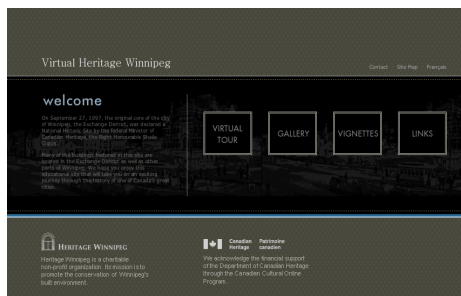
Virtual Heritage Winnipeg

Contact | Site Map | Français

welcome

On September 27, 1997, the original core of the city of Winnipeg, the Exchange District, was declared a National Historic Site by the federal Minister of Canadian Heritage, the Right Honourable Sheila Copps.

Many of the buildings featured in this site are located in the Exchange District as well as other areas of Winnipeg. We hope you enjoy this educational site that will take you on an exciting journey through the history of one of Canada's great cities.

VIRTUAL TOUR

GALLERY

VIGNETTES

LINKS

HERITAGE WINNIPEG

Heritage Winnipeg is a charitable non-profit organization. Its mission is to promote the conservation of Winnipeg's built environment.

Canadian Heritage Patrimoine canadien

We acknowledge the financial support of the Department of Canadian Heritage through the Canadian Cultural Online Program.